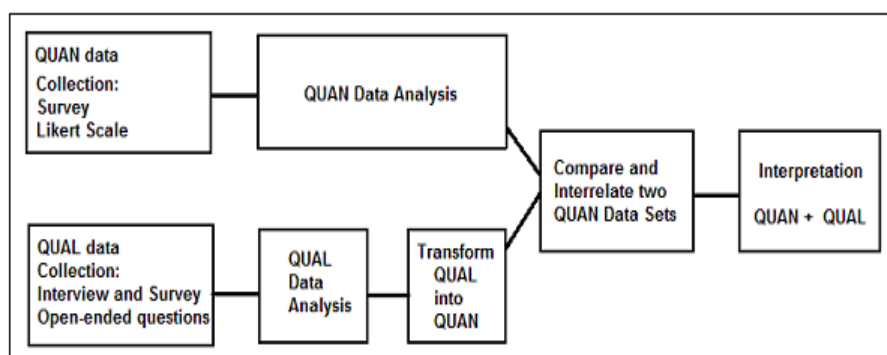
QUAN data
Collection:
Survey
Likert Scale

QUAN Data Analysis

QUAL data
Collection:
Interview and Survey
Open-ended questions

QUAL
Data
Analysis

Transform
QUAL
into
QUAN

Compare and
Interrelate two
QUAN Data Sets

Interpretation

QUAN + QUAL